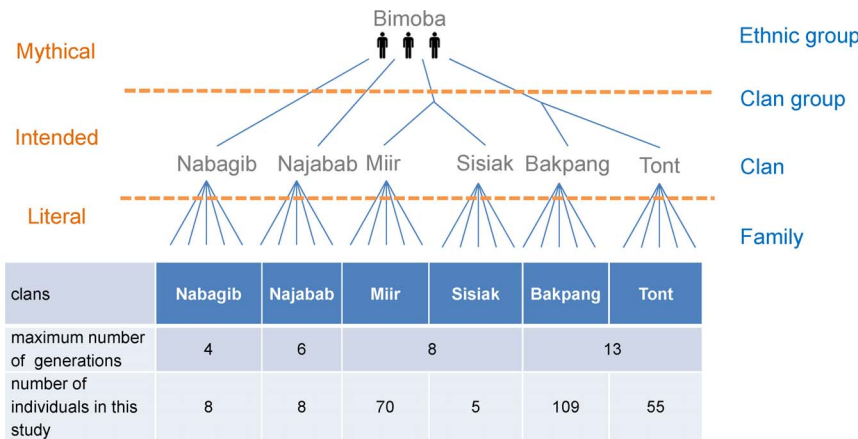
Bimoba

Mythical

Ethnic group

Clan group

Intended

Nabagib Najabab Miir Sisiak Bakpang Tont

Clan

Literal

Family

| clans | Nabagib | Najabab | Miir | Sisiak | Bakpang | Tont |
|---|---|---|---|---|---|---|
| maximum number of generations | 4 | 6 | 8 | | 13 | |
| number of individuals in this study | 8 | 8 | 70 | 5 | 109 | 55 |